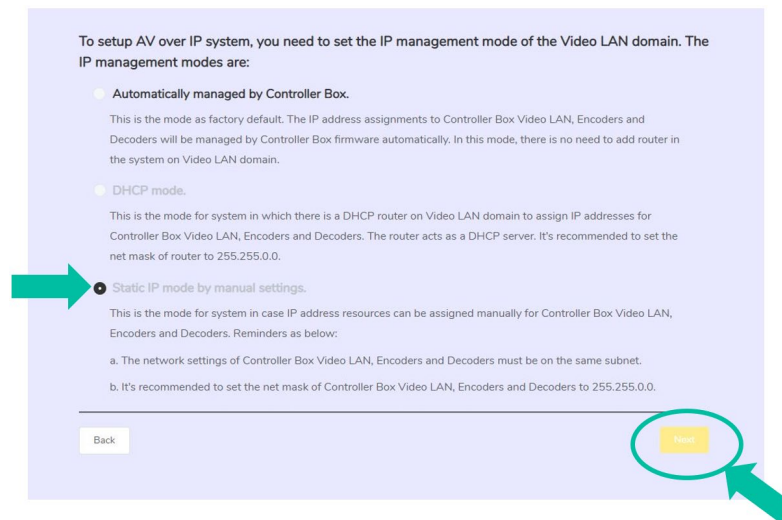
To setup AV over IP system, you need to set the IP management mode of the Video LAN domain. The IP management modes are:

Automatically managed by Controller Box.

This is the mode as factory default. The IP address assignments to Controller Box Video LAN, Encoders and Decoders will be managed by Controller Box firmware automatically. In this mode, there is no need to add router in the system on Video LAN domain.

DHCP mode.

This is the mode for system in which there is a DHCP router on Video LAN domain to assign IP addresses for Controller Box Video LAN, Encoders and Decoders. The router acts as a DHCP server. It's recommended to set the net mask of router to 255.255.0.0.

Static IP mode by manual settings.

This is the mode for system in case IP address resources can be assigned manually for Controller Box Video LAN, Encoders and Decoders. Reminders as below:

a. The network settings of Controller Box Video LAN, Encoders and Decoders must be on the same subnet.

b. It's recommended to set the net mask of Controller Box Video LAN, Encoders and Decoders to 255.255.0.0.

Back

Next